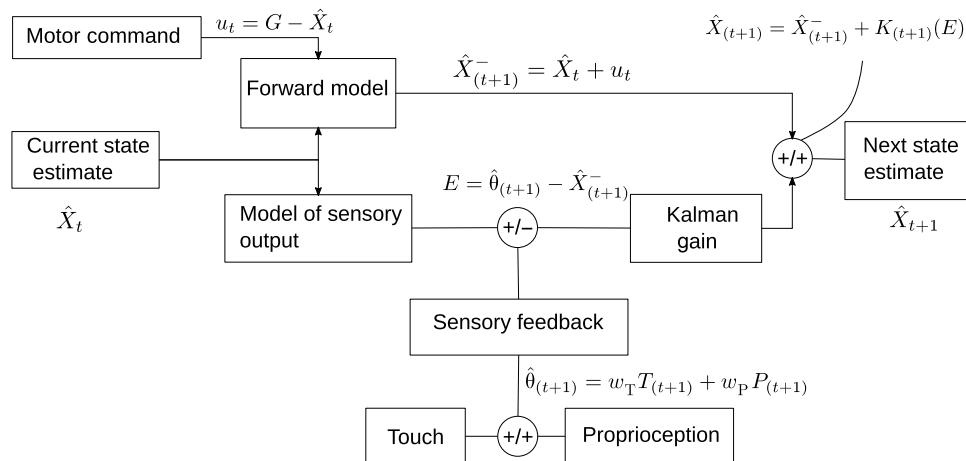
$\hat{X}_{(t+1)} = \hat{X}^{-}_{(t+1)} + K_{(t+1)}(E)$

Motor command

$u_t = G - \hat{X}_t$

Forward model

$\hat{X}^{-}_{(t+1)} = \hat{X}_t + u_t$

Current state estimate

$\hat{X}_t$

+/+

Next state estimate

$\hat{X}_{t+1}$

$E = \hat{\theta}_{(t+1)} - \hat{X}^{-}_{(t+1)}$

Model of sensory output

+/–

Kalman gain

Sensory feedback

$\hat{\theta}_{(t+1)} = w_{\mathrm{T}}T_{(t+1)} + w_{\mathrm{P}}P_{(t+1)}$

Touch

+/+

Proprioception